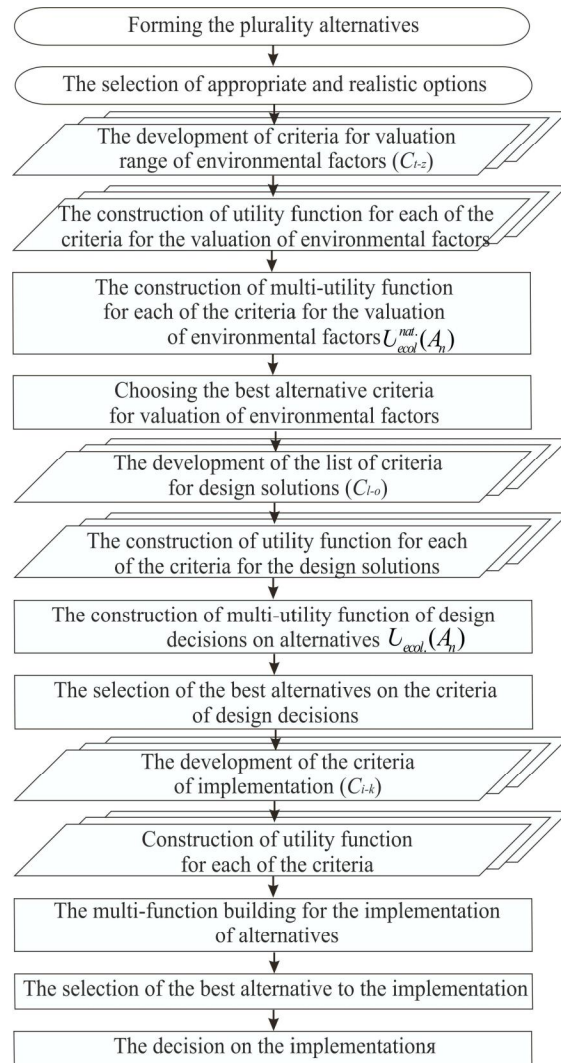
Forming the plurality alternatives

The selection of appropriate and realistic options

The development of criteria for valuation range of environmental factors ($C_{t-z}$)

The construction of utility function for each of the criteria for the valuation of environmental factors

The construction of multi-utility function for each of the criteria for the valuation of environmental factors $U_{ecol}^{nat.}(A_n)$

Choosing the best alternative criteria for valuation of environmental factors

The development of the list of criteria for design solutions ($C_{l-o}$)

The construction of utility function for each of the criteria for the design solutions

The construction of multi-utility function of design decisions on alternatives $U_{ecol.}(A_n)$

The selection of the best alternatives on the criteria of design decisions

The development of the criteria of implementation ($C_{i-k}$)

Construction of utility function for each of the criteria

The multi-function building for the implementation of alternatives

The selection of the best alternative to the implementation

The decision on the implementationя